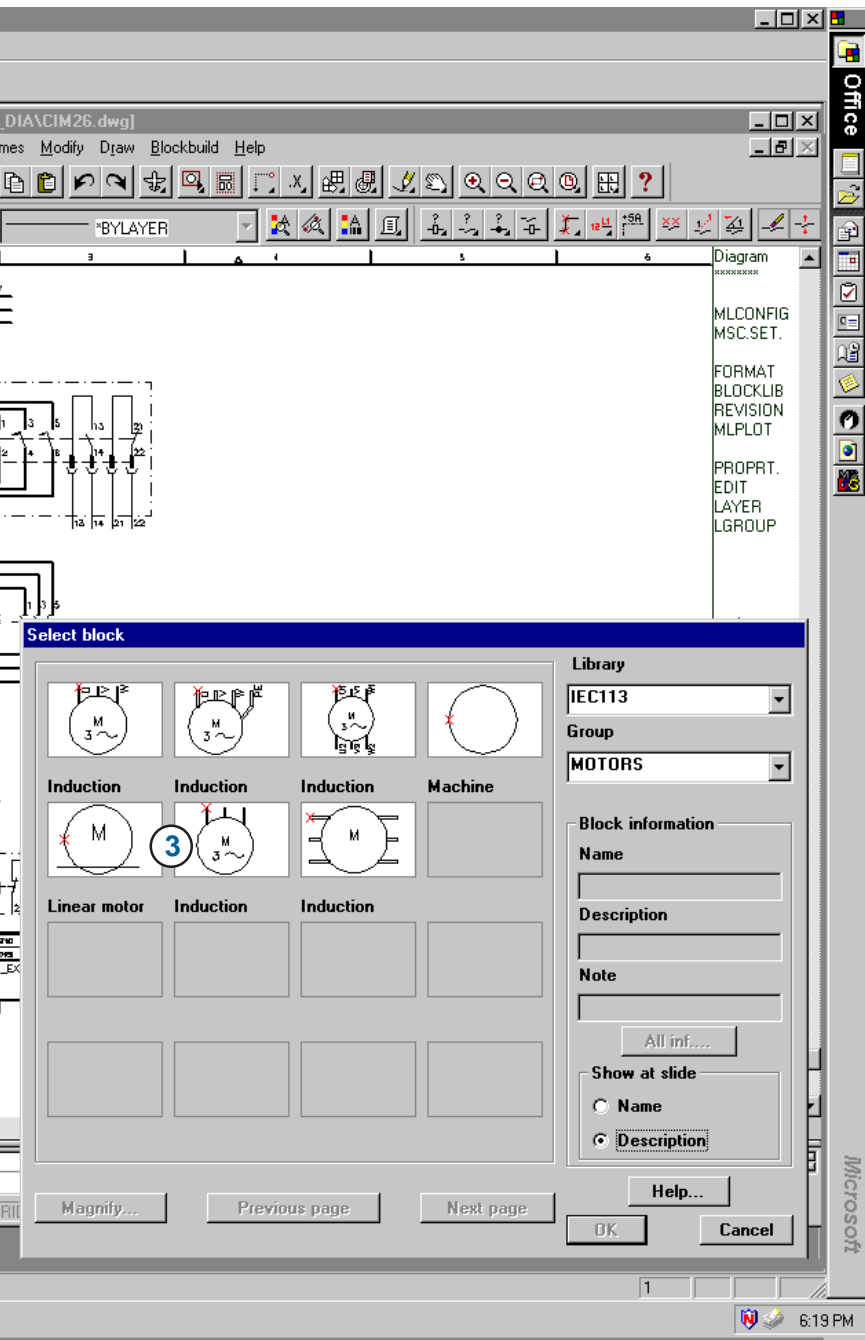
_DIA\CIM26.dwg]

mes Modify Draw Blockbuild Help

*BYLAYER

3 4 5 6

Diagram
xxxxxxxx

MLCONFIG
MSC.SET.

FORMAT
BLOCKLIB
REVISION
MLPLOT

PROPRT.
EDIT
LAYER
LGROUP

Office

Select block

Induction
Induction
Induction
Machine

Linear motor
Induction
Induction

3

Library
IEC113
Group
MOTORS

Block information
Name
Description
Note
All inf....

Show at slide
Name
Description

Help...

Magnify...
Previous page
Next page
OK
Cancel

Microsoft

1

6:19 PM